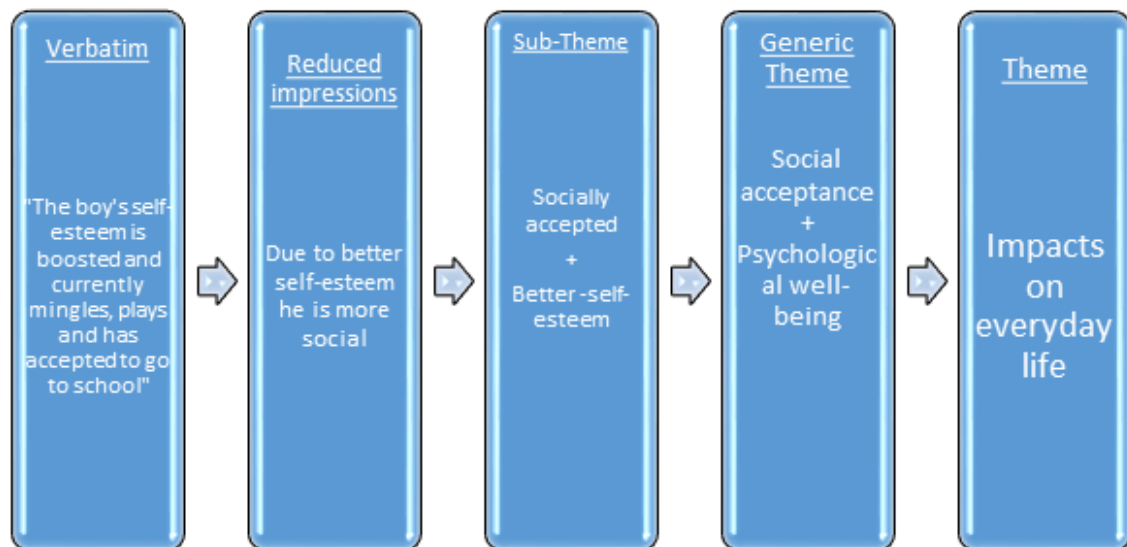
Verbatim

"The boy's self-esteem is boosted and currently mingles, plays and has accepted to go to school"

Reduced impressions

Due to better self-esteem he is more social

Sub-Theme

Socially accepted
+
Better-self-esteem

Generic Theme

Social acceptance
+
Psychological well-being

Theme

Impacts on everyday life